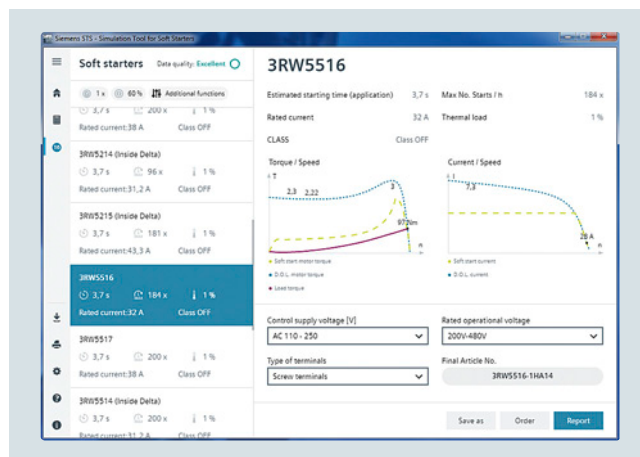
Siemens STS - Simulation Tool for Soft Starters

Soft starters Data quality: Excellent

1 x 60 % Additional functions

3,7 s 200 x 1 %
Rated current:38 A Class OFF

3RW5214 (Inside Delta)
3,7 s 96 x 1 %
Rated current:31,2 A Class OFF

3RW5215 (Inside Delta)
3,7 s 181 x 1 %
Rated current:43,3 A Class OFF

3RW5516
3,7 s 184 x 1 %
Rated current:32 A Class OFF

3RW5517
3,7 s 200 x 1 %
Rated current:38 A Class OFF

3RW5514 (Inside Delta)
3,7 s 200 x 1 %
Rated current:31,2 A Class OFF

3RW5516

Estimated starting time (application) 3,7 s
Max No. Starts / h 184 x
Rated current 32 A
Thermal load 1 %
CLASS Class OFF

Torque / Speed
T
2,3 2,22
97 Nm
n
Soft start motor torque
D.O.L. motor torque
Load torque

Current / Speed
I
7,8
28 A
n
Soft start current
D.O.L. current

Control supply voltage [V]
AC 110 - 250
Rated operational voltage
200V-480V
Type of terminals
Screw terminals
Final Article No.
3RW5516-1HA14

Save as Order Report